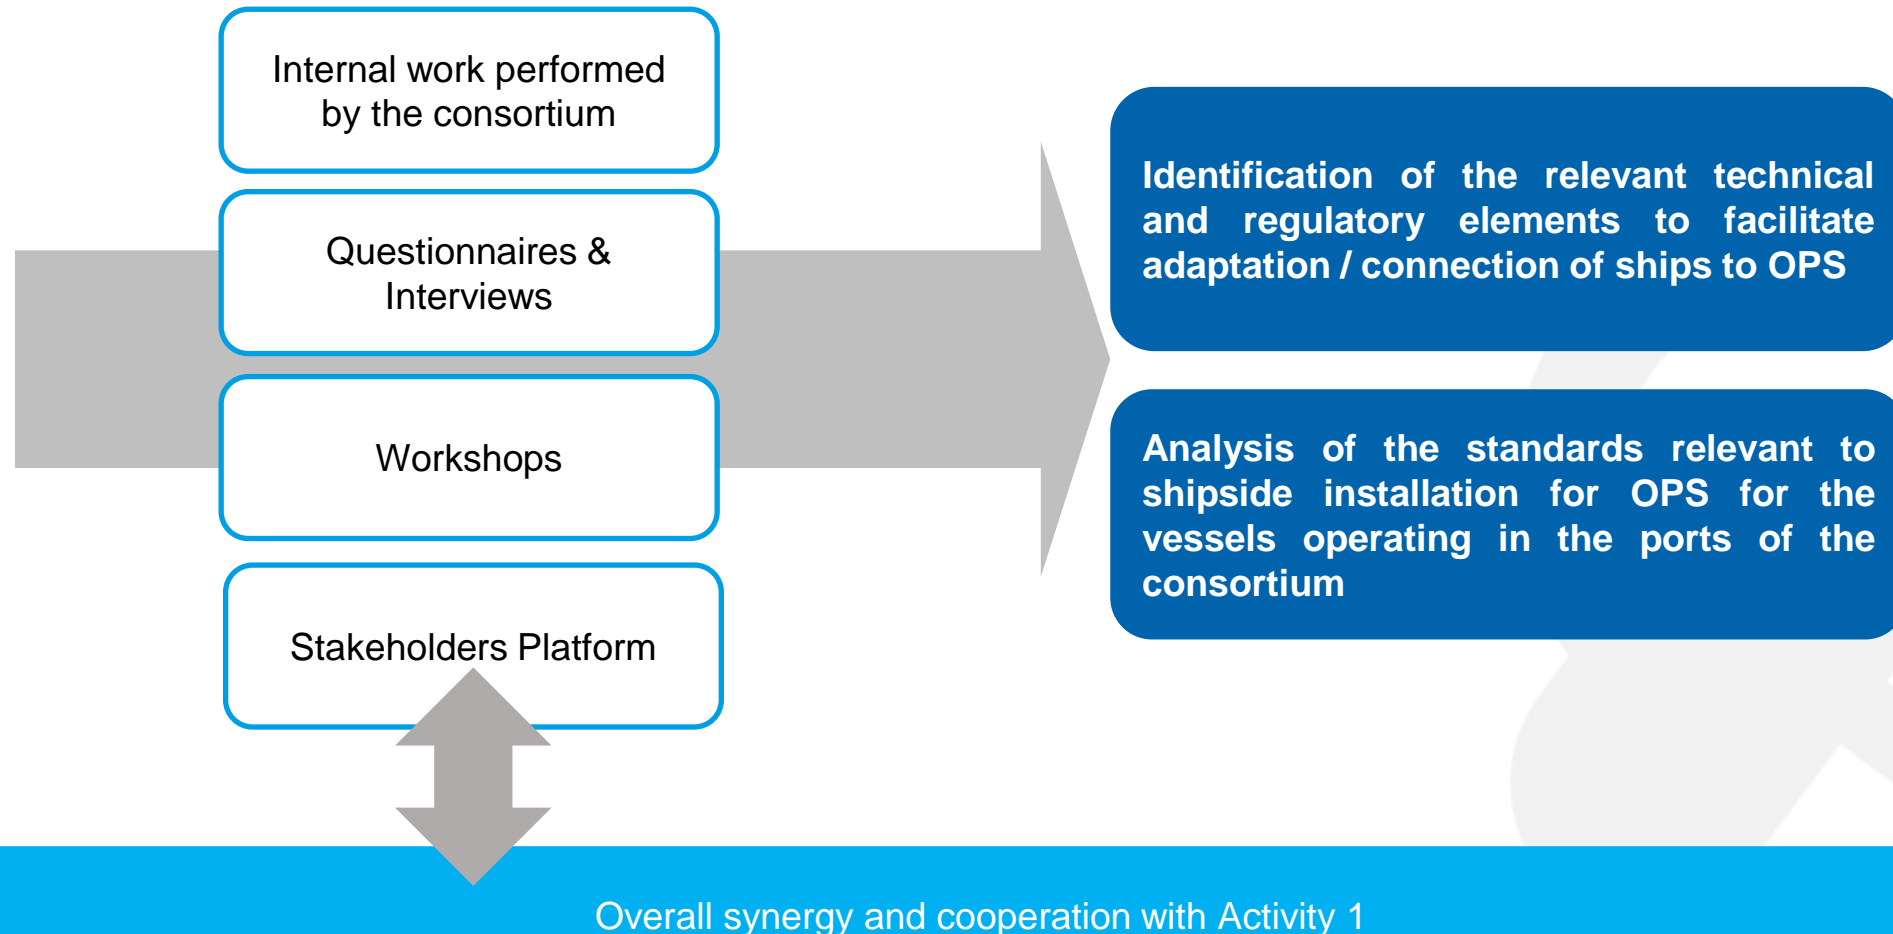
Internal work performed by the consortium

Questionnaires & Interviews

Workshops

Stakeholders Platform

Identification of the relevant technical and regulatory elements to facilitate adaptation / connection of ships to OPS

Analysis of the standards relevant to shipside installation for OPS for the vessels operating in the ports of the consortium

Overall synergy and cooperation with Activity 1